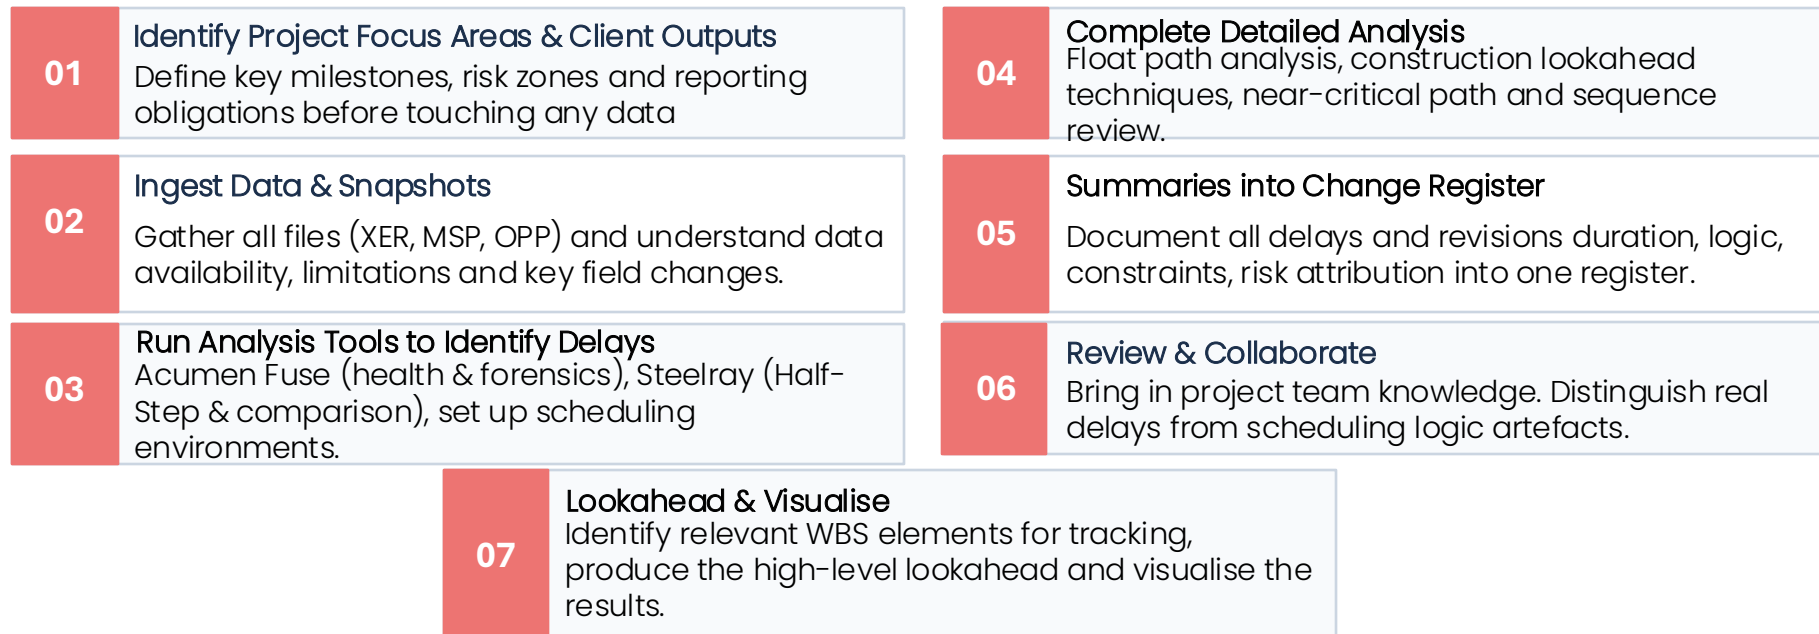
01

Identify Project Focus Areas & Client Outputs

Define key milestones, risk zones and reporting obligations before touching any data

02

Ingest Data & Snapshots

Gather all files (XER, MSP, OPP) and understand data availability, limitations and key field changes.

03

Run Analysis Tools to Identify Delays

Acumen Fuse (health & forensics), Steelray (Half-Step & comparison), set up scheduling environments.

04

Complete Detailed Analysis

Float path analysis, construction lookahead techniques, near-critical path and sequence review.

05

Summaries into Change Register

Document all delays and revisions duration, logic, constraints, risk attribution into one register.

06

Review & Collaborate

Bring in project team knowledge. Distinguish real delays from scheduling logic artefacts.

07

Lookahead & Visualise

Identify relevant WBS elements for tracking, produce the high-level lookahead and visualise the results.